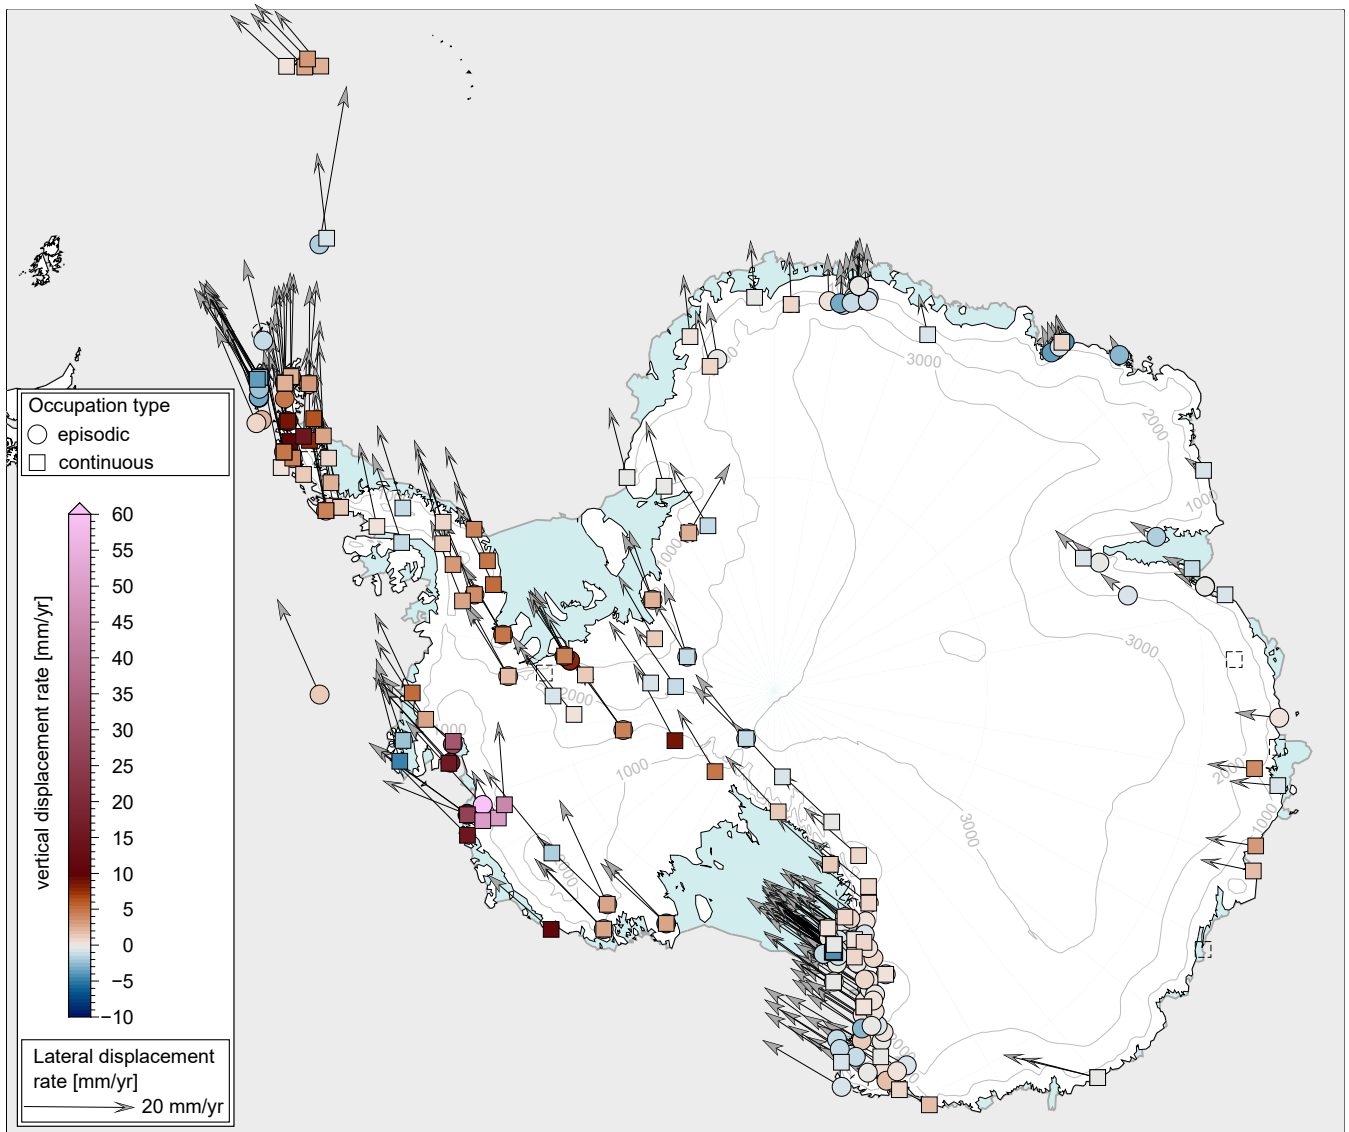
Occupation type
episodic
continuous

vertical displacement rate [mm/yr]
60
55
50
45
40
35
30
25
20
15
10
5
0
−5
−10

Lateral displacement rate [mm/yr]
20 mm/yr

3000
2000
1000
1000
3000
2000
1000
1000
2000
2000
3000
2000
1000
1000
3000